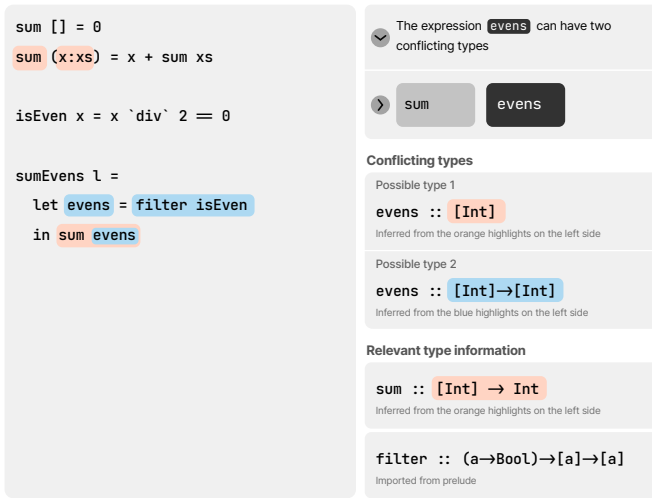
sum [] = 0
sum (x:xs) = x + sum xs

isEven x = x `div` 2 == 0

sumEvens l =
  let evens = filter isEven
  in sum evens

The expression evens can have two conflicting types

sum evens

Conflicting types

Possible type 1

evens :: [Int]

Inferred from the orange highlights on the left side

Possible type 2

evens :: [Int]→[Int]

Inferred from the blue highlights on the left side

Relevant type information

sum :: [Int] → Int

Inferred from the orange highlights on the left side

filter :: (a→Bool)→[a]→[a]

Imported from prelude